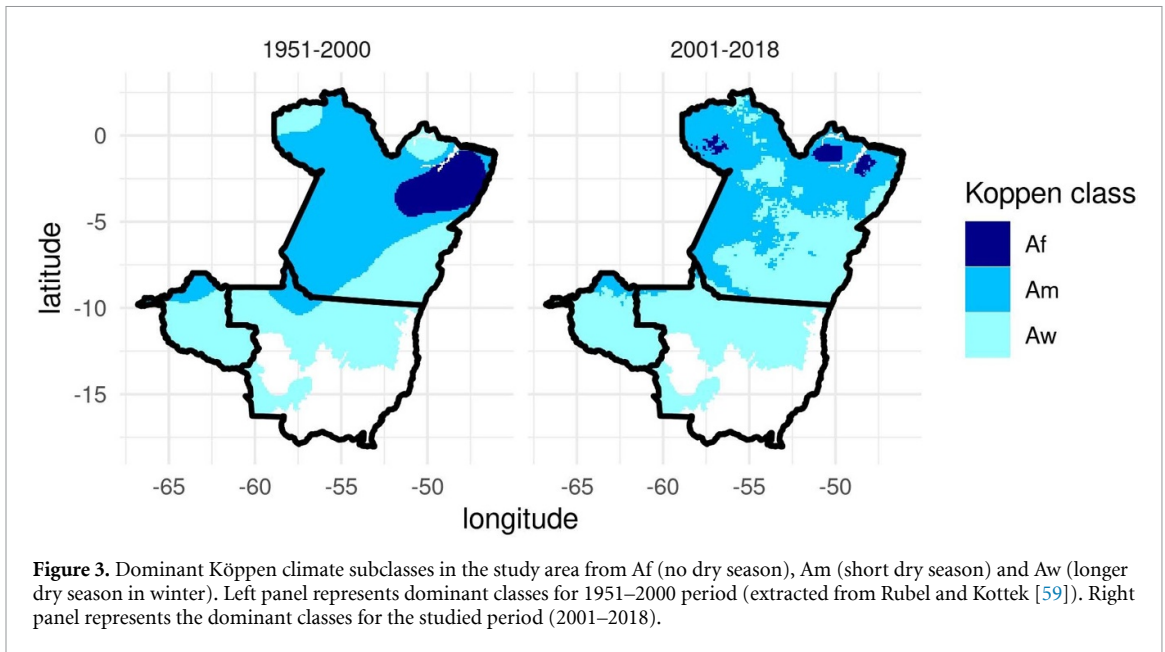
1951-2000

2001-2018

0

-5

-10

-15

latitude

-65 -60 -55 -50

-65 -60 -55 -50

longitude

Koppen class

Af

Am

Aw

**Figure 3.** Dominant Köppen climate subclasses in the study area from Af (no dry season), Am (short dry season) and Aw (longer dry season in winter). Left panel represents dominant classes for 1951–2000 period (extracted from Rubel and Kottek [59]). Right panel represents the dominant classes for the studied period (2001–2018).